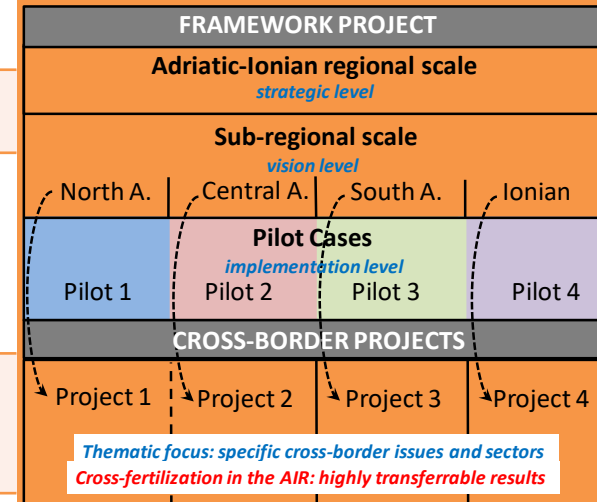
FRAMEWORK PROJECT

Adriatic-Ionian regional scale
strategic level

Sub-regional scale
vision level

North A. | Central A. | South A. | Ionian

Pilot Cases
implementation level

Pilot 1 | Pilot 2 | Pilot 3 | Pilot 4

CROSS-BORDER PROJECTS

Project 1 | Project 2 | Project 3 | Project 4

Thematic focus: specific cross-border issues and sectors
Cross-fertilization in the AIR: highly transferrable results